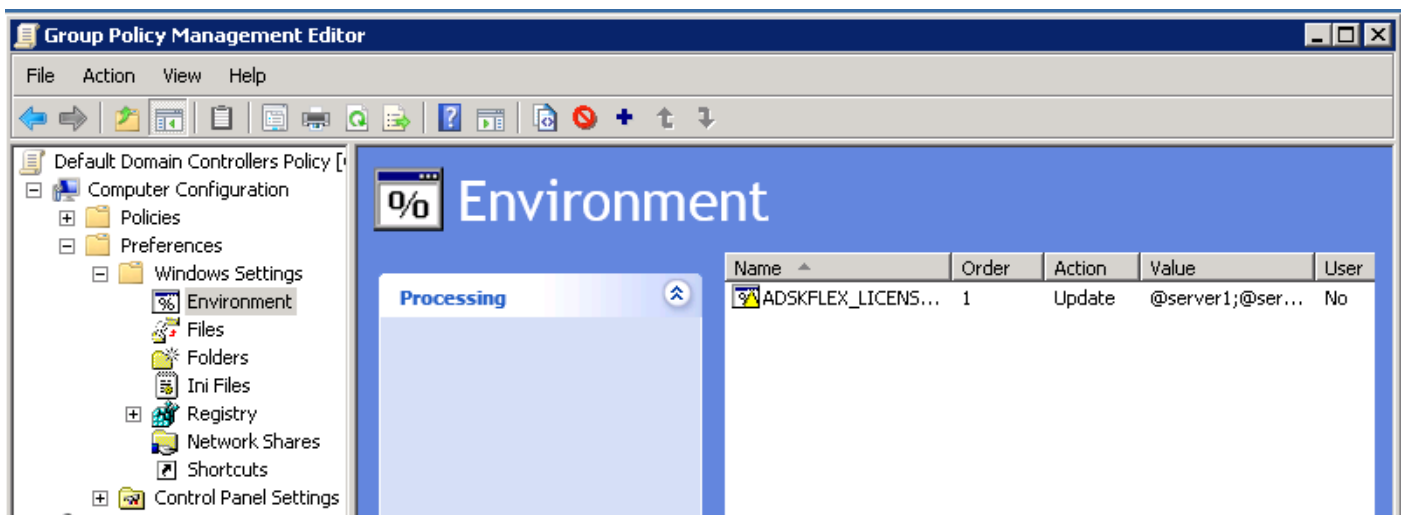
Group Policy Management Editor

File Action View Help

Default Domain Controllers Policy [
Computer Configuration
Policies
Preferences
Windows Settings
Environment
Files
Folders
Ini Files
Registry
Network Shares
Shortcuts
Control Panel Settings

%

Environment

Processing

| Name | Order | Action | Value | User |
|---|---|---|---|---|
| ADSKFLEX_LICENS... | 1 | Update | @server1;@ser... | No |